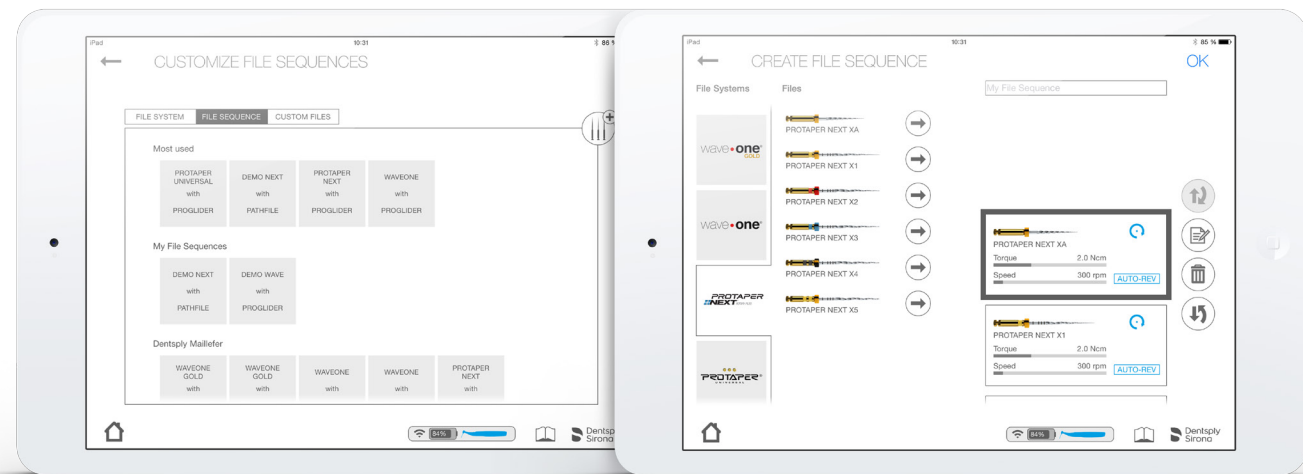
iPad 10:31 86 %

CUSTOMIZE FILE SEQUENCES

FILE SYSTEM | FILE SEQUENCE | CUSTOM FILES

Most used

PROTAPER UNIVERSAL with PROGLIDER

DEMO NEXT with PATHFILE

PROTAPER NEXT with PROGLIDER

WAVEONE with PROGLIDER

My File Sequences

DEMO NEXT with PATHFILE

DEMO WAVE with PROGLIDER

Dentsply Maillefer

WAVEONE GOLD with

WAVEONE GOLD with

WAVEONE with

WAVEONE with

PROTAPER NEXT with

84%

Dentsply Sirona

iPad 10:31 85 %

CREATE FILE SEQUENCE

OK

File Systems

Files

My File Sequence

wave•one GOLD

wave•one

PROTAPER NEXT

PROTAPER UNIVERSAL

PROTAPER NEXT XA

PROTAPER NEXT X1

PROTAPER NEXT X2

PROTAPER NEXT X3

PROTAPER NEXT X4

PROTAPER NEXT X5

PROTAPER NEXT XA
Torque 2.0 Ncm
Speed 300 rpm AUTO-REV

PROTAPER NEXT X1
Torque 2.0 Ncm
Speed 300 rpm AUTO-REV

84%

Dentsply Sirona